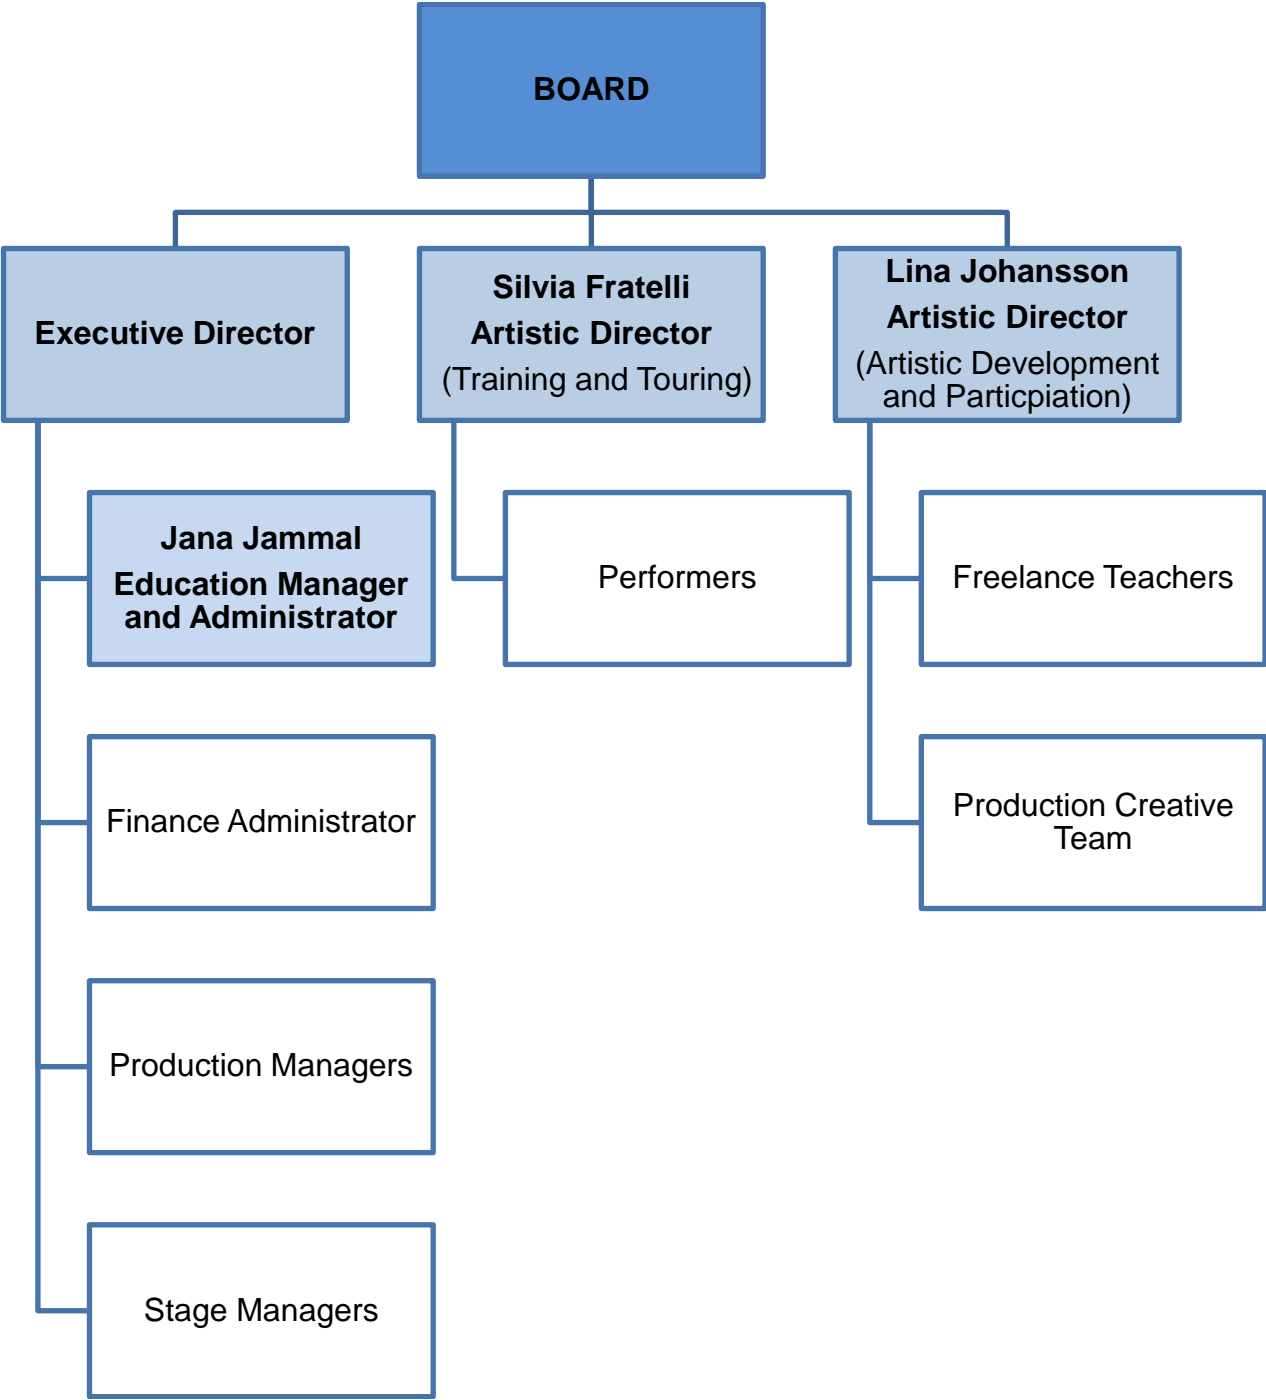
BOARD

Executive Director

Silvia Fratelli
Artistic Director
(Training and Touring)

Lina Johansson
Artistic Director
(Artistic Development and Particpiation)

Jana Jammal
Education Manager and Administrator

Performers

Freelance Teachers

Finance Administrator

Production Creative Team

Production Managers

Stage Managers